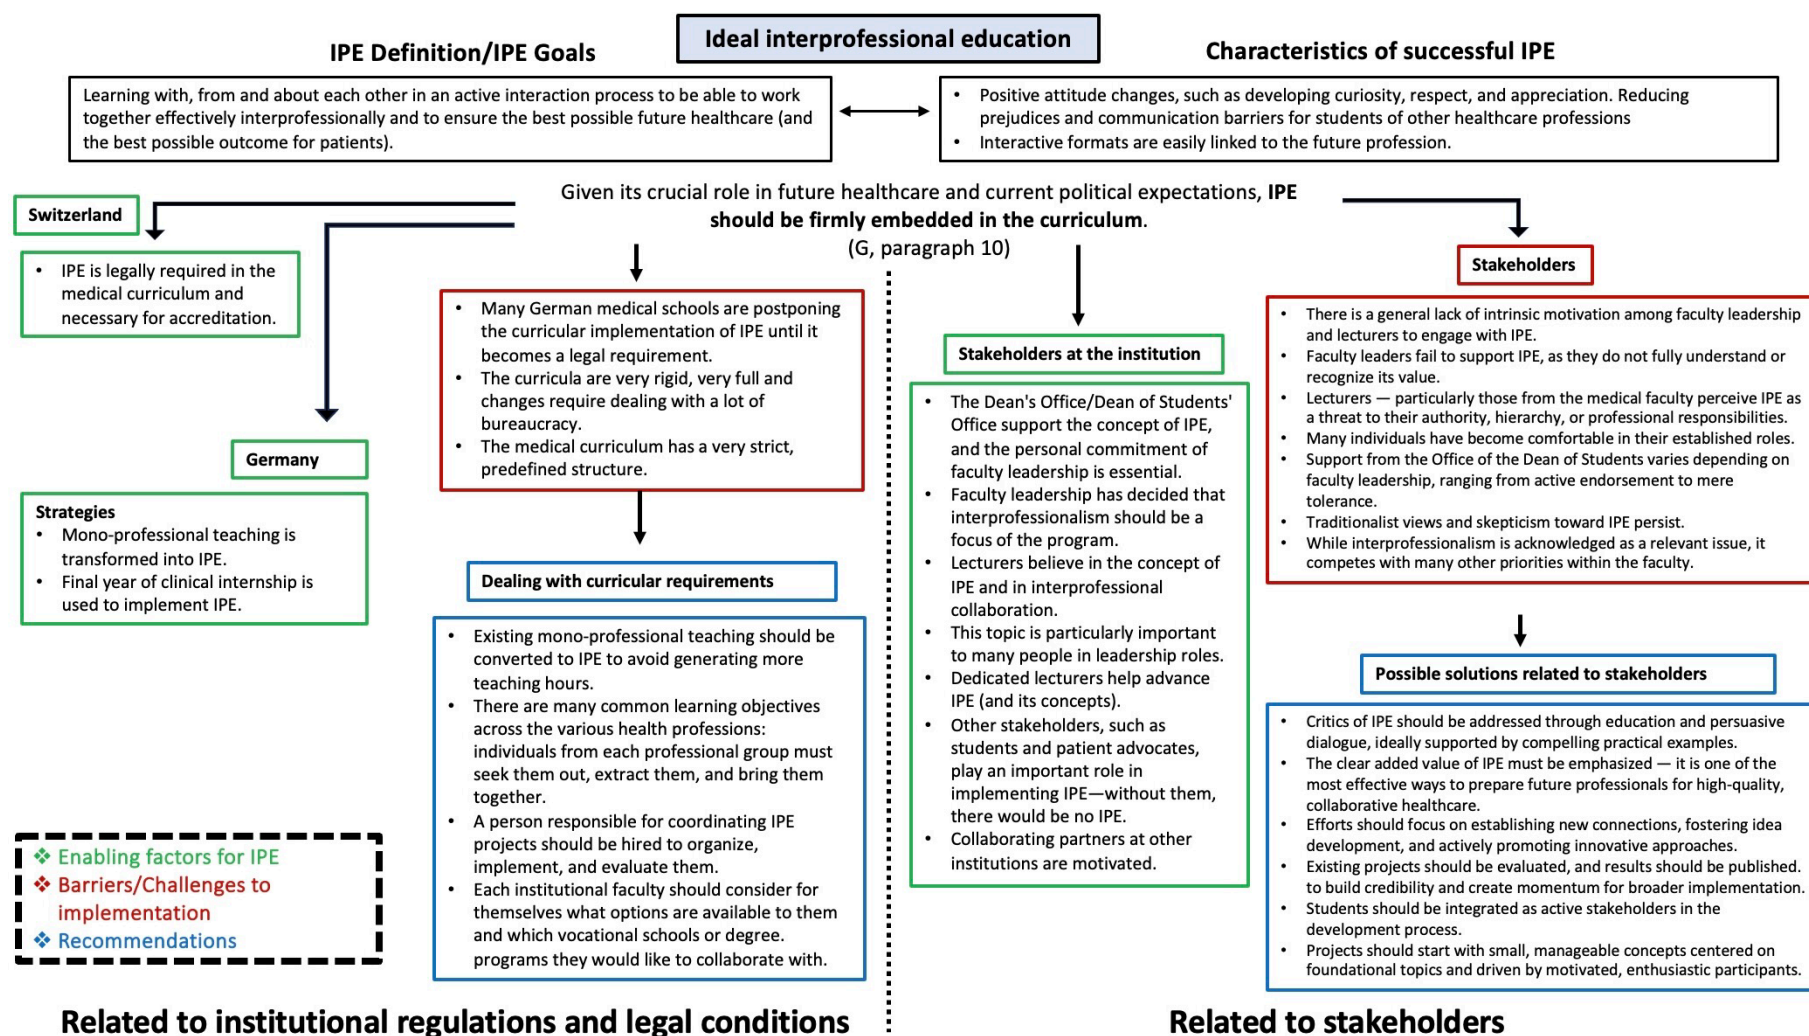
Ideal interprofessional education

IPE Definition/IPE Goals

Learning with, from and about each other in an active interaction process to be able to work together effectively interprofessionally and to ensure the best possible future healthcare (and the best possible outcome for patients).

Characteristics of successful IPE

• Positive attitude changes, such as developing curiosity, respect, and appreciation. Reducing prejudices and communication barriers for students of other healthcare professions
• Interactive formats are easily linked to the future profession.

Given its crucial role in future healthcare and current political expectations, **IPE should be firmly embedded in the curriculum.** (G, paragraph 10)

Switzerland

• IPE is legally required in the medical curriculum and necessary for accreditation.

Germany

Strategies
• Mono-professional teaching is transformed into IPE.
• Final year of clinical internship is used to implement IPE.

• Many German medical schools are postponing the curricular implementation of IPE until it becomes a legal requirement.
• The curricula are very rigid, very full and changes require dealing with a lot of bureaucracy.
• The medical curriculum has a very strict, predefined structure.

Dealing with curricular requirements

• Existing mono-professional teaching should be converted to IPE to avoid generating more teaching hours.
• There are many common learning objectives across the various health professions: individuals from each professional group must seek them out, extract them, and bring them together.
• A person responsible for coordinating IPE projects should be hired to organize, implement, and evaluate them.
• Each institutional faculty should consider for themselves what options are available to them and which vocational schools or degree. programs they would like to collaborate with.

❖ Enabling factors for IPE
❖ Barriers/Challenges to implementation
❖ Recommendations

Stakeholders at the institution

• The Dean's Office/Dean of Students' Office support the concept of IPE, and the personal commitment of faculty leadership is essential.
• Faculty leadership has decided that interprofessionalism should be a focus of the program.
• Lecturers believe in the concept of IPE and in interprofessional collaboration.
• This topic is particularly important to many people in leadership roles.
• Dedicated lecturers help advance IPE (and its concepts).
• Other stakeholders, such as students and patient advocates, play an important role in implementing IPE—without them, there would be no IPE.
• Collaborating partners at other institutions are motivated.

Stakeholders

• There is a general lack of intrinsic motivation among faculty leadership and lecturers to engage with IPE.
• Faculty leaders fail to support IPE, as they do not fully understand or recognize its value.
• Lecturers — particularly those from the medical faculty perceive IPE as a threat to their authority, hierarchy, or professional responsibilities.
• Many individuals have become comfortable in their established roles.
• Support from the Office of the Dean of Students varies depending on faculty leadership, ranging from active endorsement to mere tolerance.
• Traditionalist views and skepticism toward IPE persist.
• While interprofessionalism is acknowledged as a relevant issue, it competes with many other priorities within the faculty.

Possible solutions related to stakeholders

• Critics of IPE should be addressed through education and persuasive dialogue, ideally supported by compelling practical examples.
• The clear added value of IPE must be emphasized — it is one of the most effective ways to prepare future professionals for high-quality, collaborative healthcare.
• Efforts should focus on establishing new connections, fostering idea development, and actively promoting innovative approaches.
• Existing projects should be evaluated, and results should be published. to build credibility and create momentum for broader implementation.
• Students should be integrated as active stakeholders in the development process.
• Projects should start with small, manageable concepts centered on foundational topics and driven by motivated, enthusiastic participants.

Related to institutional regulations and legal conditions

Related to stakeholders